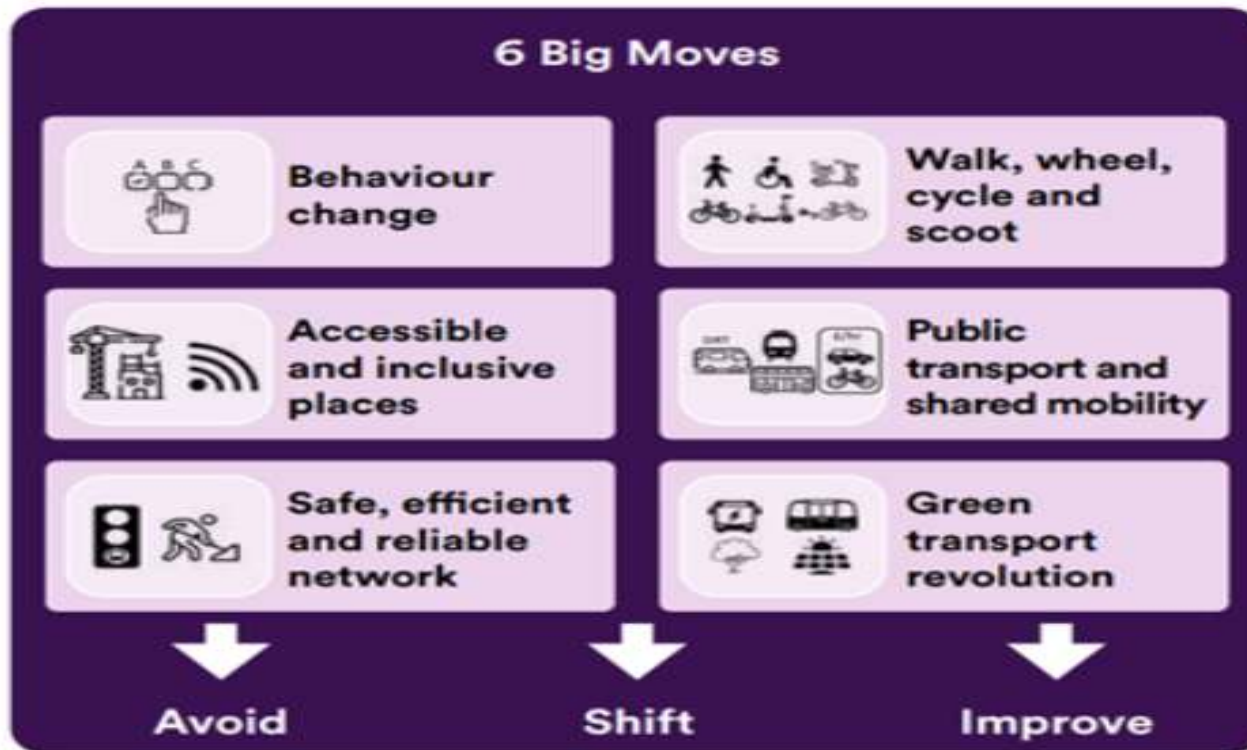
6 Big Moves

A B C

Behaviour change

Walk, wheel, cycle and scoot

Accessible and inclusive places

Public transport and shared mobility

Safe, efficient and reliable network

Green transport revolution

Avoid

Shift

Improve